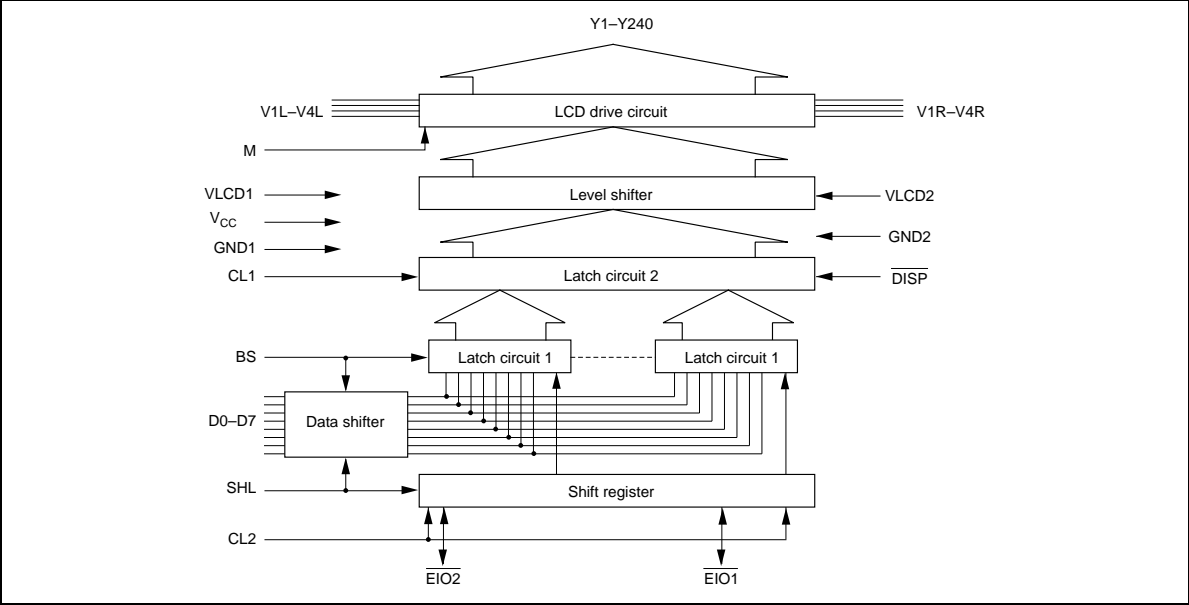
Y1–Y240

V1L–V4L
LCD drive circuit
V1R–V4R
M

VLCD1
Level shifter
VLCD2
$V_{CC}$
GND1
GND2
CL1
Latch circuit 2
$\overline{DISP}$

BS
Latch circuit 1
Latch circuit 1

D0–D7
Data shifter

SHL
Shift register
CL2

$\overline{EIO2}$
$\overline{EIO1}$